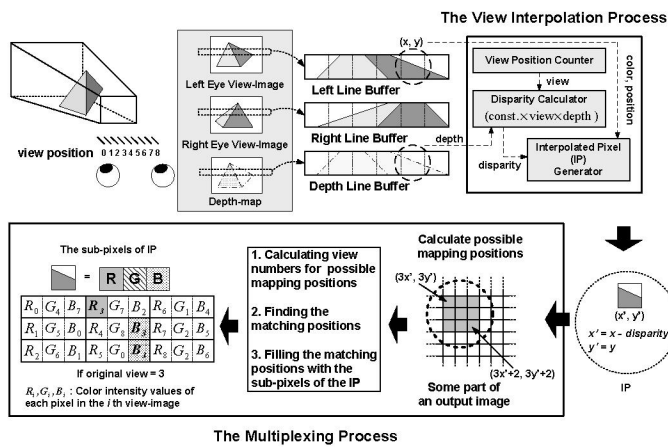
The View Interpolation Process

view position
0 1 2 3 4 5 6 7 8

Left Eye View-Image
Right Eye View-Image
Depth-map

Left Line Buffer
Right Line Buffer
Depth Line Buffer

(x, y)

View Position Counter
view
Disparity Calculator
(const.×view×depth)
depth
disparity
Interpolated Pixel (IP) Generator
color, position

The sub-pixels of IP

= R G B

| $R_0$ | $G_4$ | $B_7$ | $R_3$ | $G_7$ | $B_2$ | $R_6$ | $G_1$ | $B_4$ |
|---|---|---|---|---|---|---|---|---|
| $R_1$ | $G_5$ | $B_0$ | $R_4$ | $G_8$ | $B_3$ | $R_7$ | $G_2$ | $B_5$ |
| $R_2$ | $G_6$ | $B_1$ | $R_5$ | $G_0$ | $B_3$ | $R_8$ | $G_2$ | $B_6$ |

If original view = 3

$R_i, G_i, B_i$ : Color intensity values of each pixel in the $i$ th view-image

1. Calculating view numbers for possible mapping positions

2. Finding the matching positions

3. Filling the matching positions with the sub-pixels of the IP

Calculate possible mapping positions

(3x', 3y')

(3x'+2, 3y'+2)

Some part of an output image

(x', y')
x' = x - disparity
y' = y

IP

The Multiplexing Process